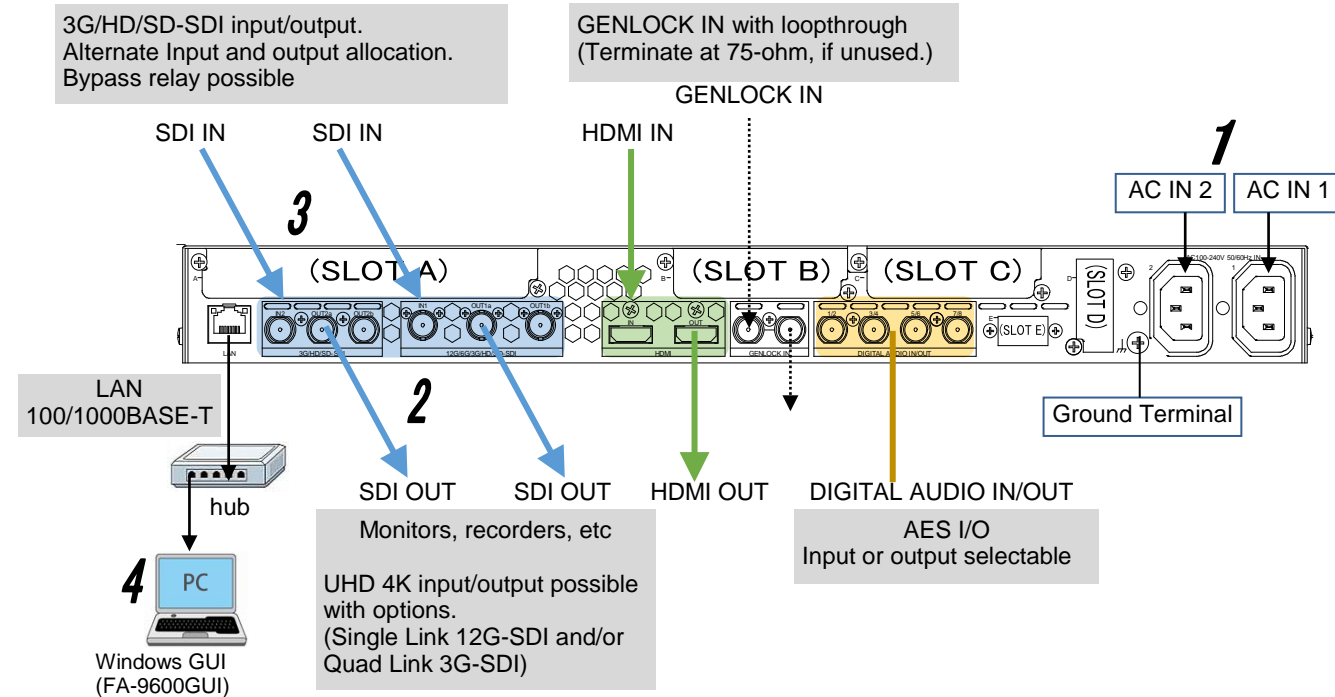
3G/HD/SD-SDI input/output.
Alternate Input and output allocation.
Bypass relay possible

GENLOCK IN with loopthrough
(Terminate at 75-ohm, if unused.)

GENLOCK IN

SDI IN

SDI IN

HDMI IN

1

AC IN 2

AC IN 1

3

(SLOT A)

(SLOT B)

(SLOT C)

(SLOT D)

A

B

C

D

E

2

AC100-240V 50/60Hz IN

LAN

IN2

OUT2a

OUT2b

3G/HD/SD-SDI

IN1

OUT1a

OUT1b

12G/6G/3G/HD/SD-SDI

IN

OUT

HDMI

GENLOCK IN

1/2

3/4

5/6

7/8

DIGITAL AUDIO IN/OUT

(SLOT E)

LAN
100/1000BASE-T

2

Ground Terminal

hub

SDI OUT

SDI OUT

HDMI OUT

DIGITAL AUDIO IN/OUT

Monitors, recorders, etc

UHD 4K input/output possible with options.
(Single Link 12G-SDI and/or Quad Link 3G-SDI)

AES I/O
Input or output selectable

4

PC

Windows GUI
(FA-9600GUI)